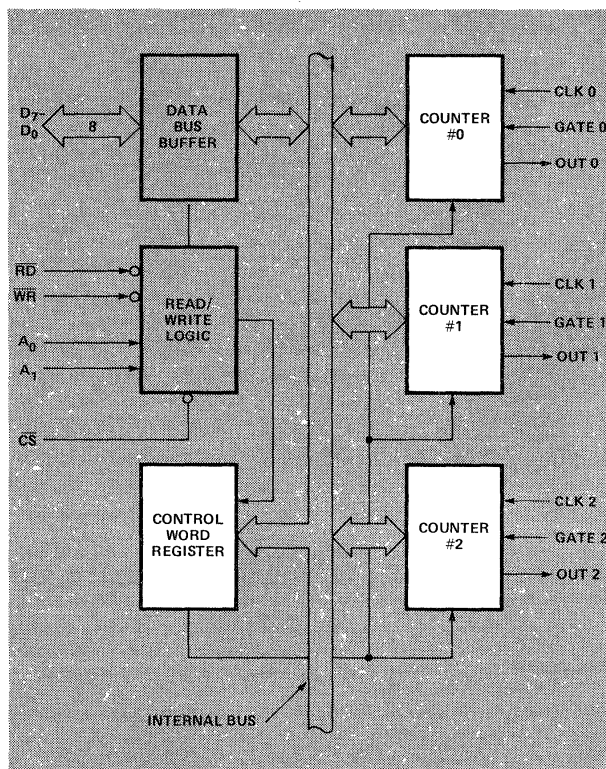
$D_7$-$D_0$
8
DATA BUS BUFFER
$\overline{RD}$
$\overline{WR}$
$A_0$
$A_1$
READ/ WRITE LOGIC
$\overline{CS}$
CONTROL WORD REGISTER
COUNTER #0
CLK 0
GATE 0
OUT 0
COUNTER #1
CLK 1
GATE 1
OUT 1
COUNTER #2
CLK 2
GATE 2
OUT 2
INTERNAL BUS